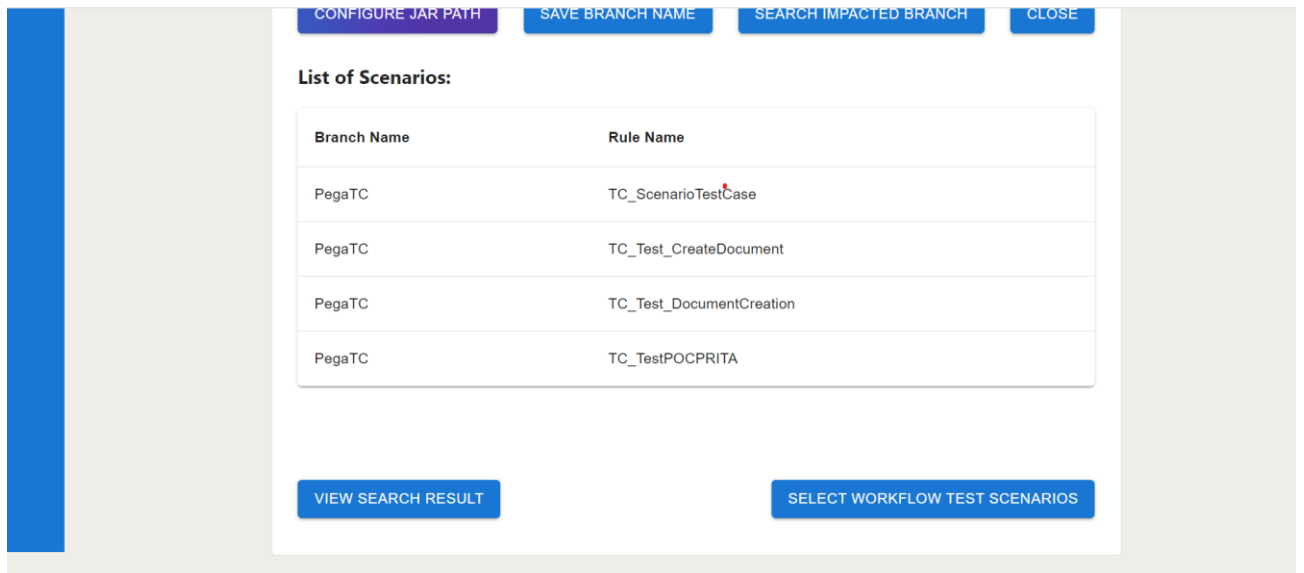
CONFIGURE JAR PATH SAVE BRANCH NAME SEARCH IMPACTED BRANCH CLOSE

List of Scenarios:

| Branch Name | Rule Name |
|---|---|
| PegaTC | TC_ScenarioTestCase |
| PegaTC | TC_Test_CreateDocument |
| PegaTC | TC_Test_DocumentCreation |
| PegaTC | TC_TestPOCPRITA |

VIEW SEARCH RESULT SELECT WORKFLOW TEST SCENARIOS